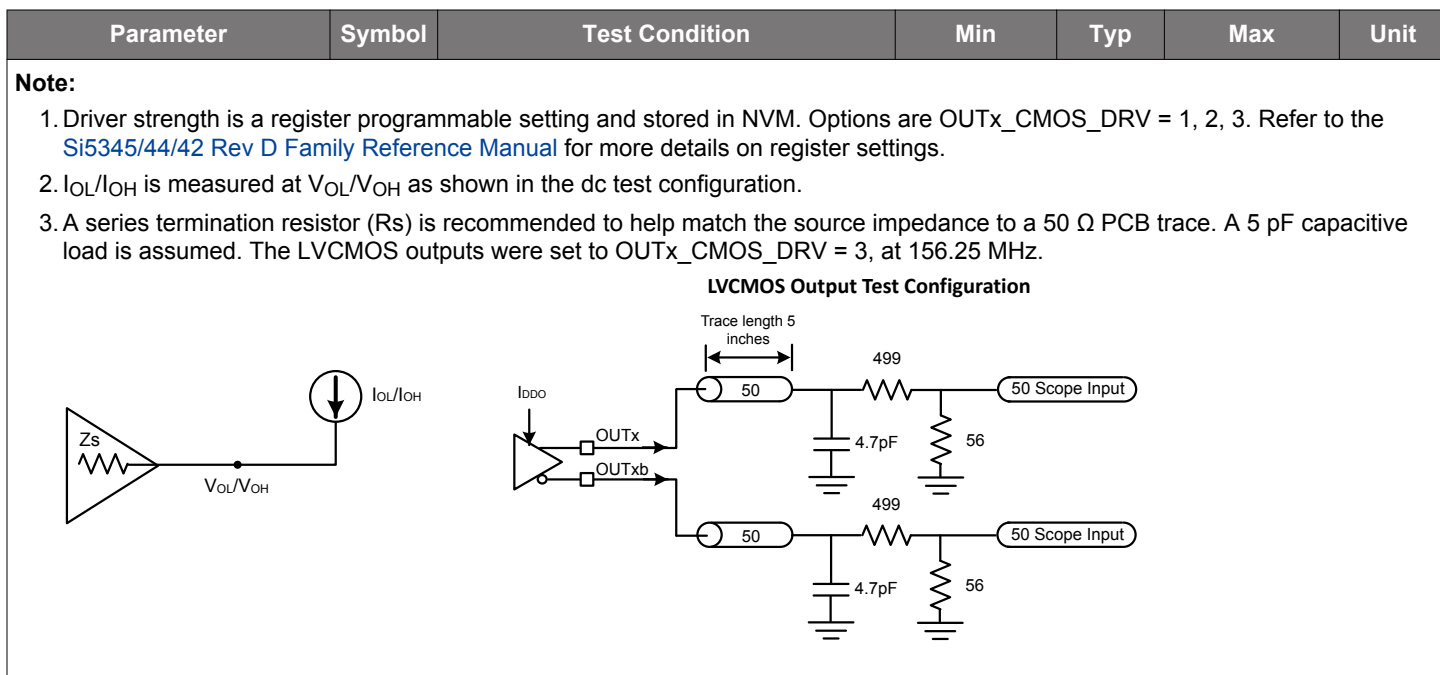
| Parameter | Symbol | Test Condition | Min | Typ | Max | Unit |
|---|---|---|---|---|---|---|

**Note:**

1. Driver strength is a register programmable setting and stored in NVM. Options are OUTx_CMOS_DRV = 1, 2, 3. Refer to the Si5345/44/42 Rev D Family Reference Manual for more details on register settings.

2. $I_{OL}/I_{OH}$ is measured at $V_{OL}/V_{OH}$ as shown in the dc test configuration.

3. A series termination resistor (Rs) is recommended to help match the source impedance to a 50 Ω PCB trace. A 5 pF capacitive load is assumed. The LVCMOS outputs were set to OUTx_CMOS_DRV = 3, at 156.25 MHz.

LVCMOS Output Test Configuration

Zs
$V_{OL}/V_{OH}$
$I_{OL}/I_{OH}$

$I_{DDO}$
OUTx
OUTxb
Trace length 5 inches
50
499
4.7pF
56
50 Scope Input
50
499
4.7pF
56
50 Scope Input